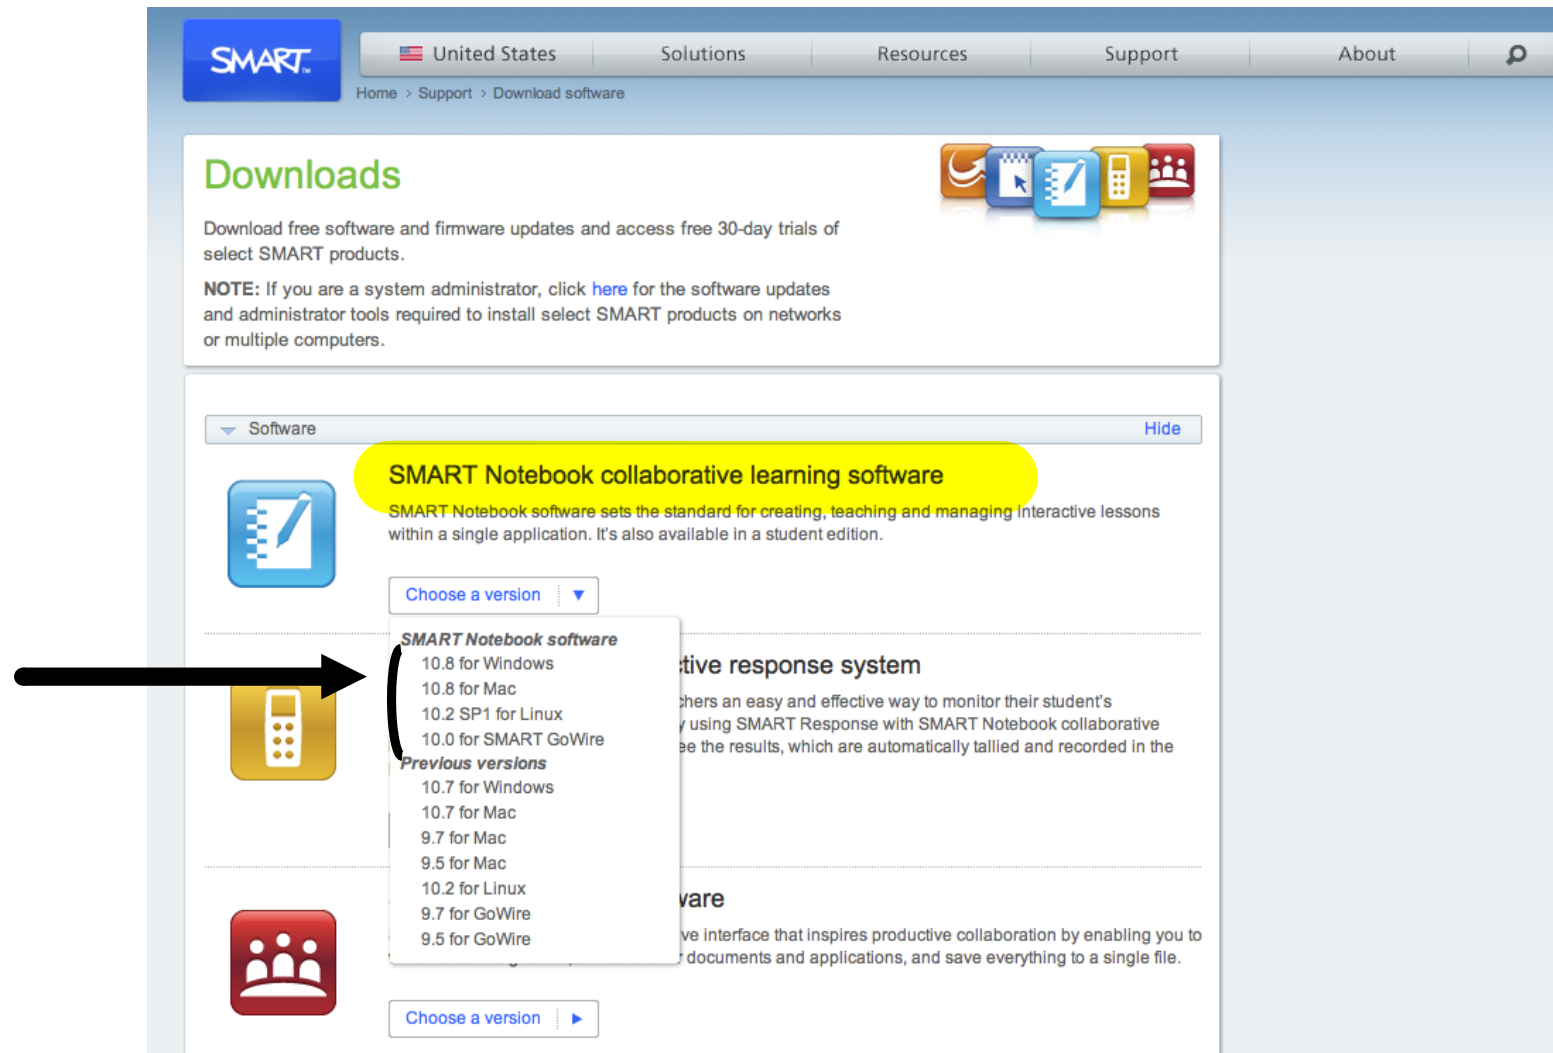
SMART

United States Solutions Resources Support About

Home > Support > Download software

Downloads

Download free software and firmware updates and access free 30-day trials of select SMART products.

NOTE: If you are a system administrator, click here for the software updates and administrator tools required to install select SMART products on networks or multiple computers.

Software Hide

SMART Notebook collaborative learning software

SMART Notebook software sets the standard for creating, teaching and managing interactive lessons within a single application. It's also available in a student edition.

Choose a version

SMART Notebook software
10.8 for Windows
10.8 for Mac
10.2 SP1 for Linux
10.0 for SMART GoWire
Previous versions
10.7 for Windows
10.7 for Mac
9.7 for Mac
9.5 for Mac
10.2 for Linux
9.7 for GoWire
9.5 for GoWire

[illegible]tive response system

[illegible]hers an easy and effective way to monitor their student's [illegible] using SMART Response with SMART Notebook collaborative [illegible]ee the results, which are automatically tallied and recorded in the

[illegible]vare

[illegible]ve interface that inspires productive collaboration by enabling you to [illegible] documents and applications, and save everything to a single file.

Choose a version